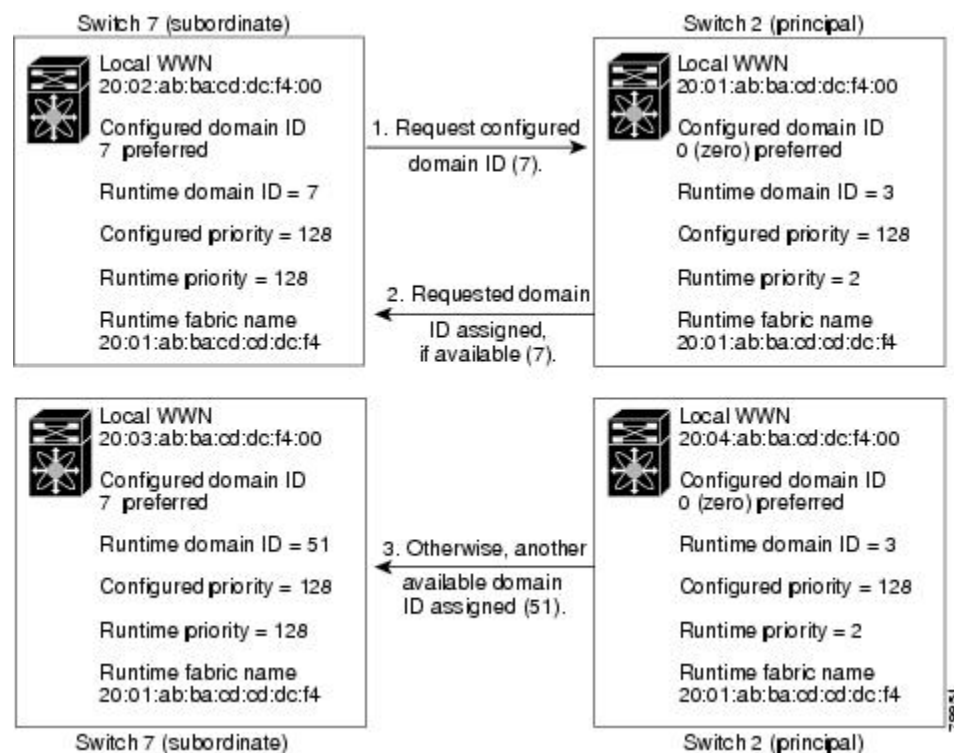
Switch 7 (subordinate)

Local WWN
20:02:ab:ba:cd:dc:f4:00

Configured domain ID
7 preferred

Runtime domain ID = 7

Configured priority = 128

Runtime priority = 128

Runtime fabric name
20:01:ab:ba:cd:cd:dc:f4

1. Request configured domain ID (7).

2. Requested domain ID assigned, if available (7).

Switch 2 (principal)

Local WWN
20:01:ab:ba:cd:dc:f4:00

Configured domain ID
0 (zero) preferred

Runtime domain ID = 3

Configured priority = 128

Runtime priority = 2

Runtime fabric name
20:01:ab:ba:cd:cd:dc:f4

Local WWN
20:03:ab:ba:cd:dc:f4:00

Configured domain ID
7 preferred

Runtime domain ID = 51

Configured priority = 128

Runtime priority = 128

Runtime fabric name
20:01:ab:ba:cd:cd:dc:f4

3. Otherwise, another available domain ID assigned (51).

Local WWN
20:04:ab:ba:cd:dc:f4:00

Configured domain ID
0 (zero) preferred

Runtime domain ID = 3

Configured priority = 128

Runtime priority = 2

Runtime fabric name
20:01:ab:ba:cd:cd:dc:f4

Switch 7 (subordinate)

Switch 2 (principal)

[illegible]